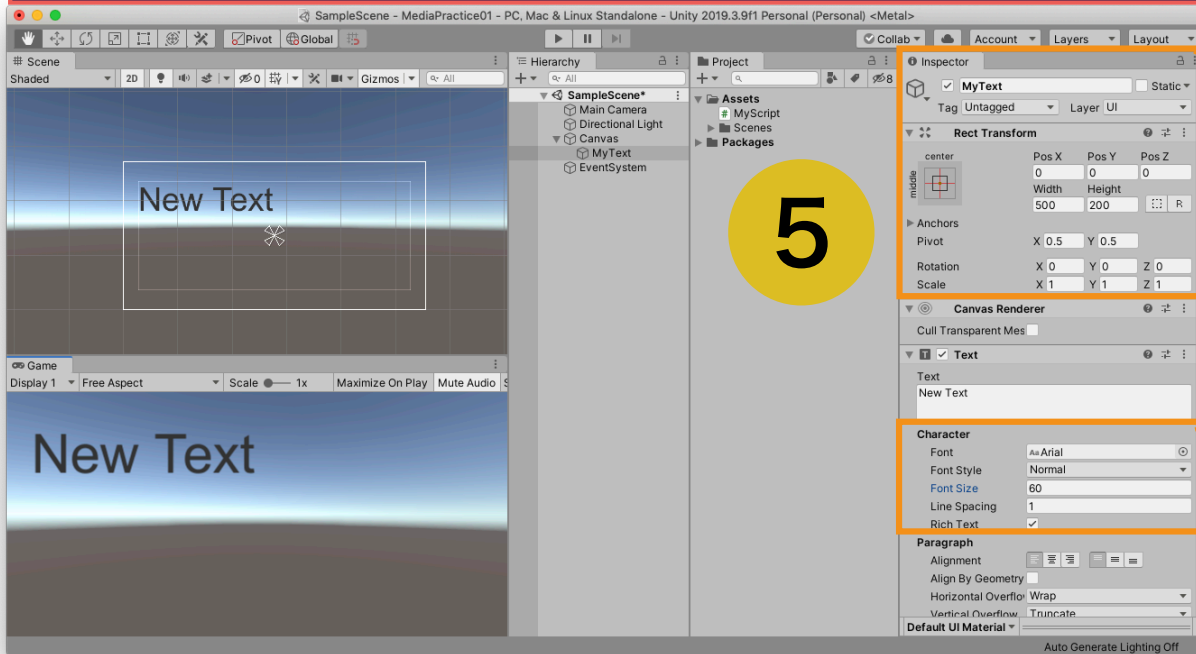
SampleScene - MediaPractice01 - PC, Mac & Linux Standalone - Unity 2019.3.9f1 Personal (Personal) <Metal>

Pivot Global

Collab Account Layers Layout

Scene
Shaded 2D 0 Gizmos All

New Text

Game
Display 1 Free Aspect Scale 1x Maximize On Play Mute Audio S

New Text

Hierarchy
All
SampleScene*
Main Camera
Directional Light
Canvas
MyText
EventSystem

Project
8
Assets
MyScript
Scenes
Packages

5

Inspector
MyText Static
Tag Untagged Layer UI
Rect Transform
center
middle
Pos X Pos Y Pos Z
0 0 0
Width Height
500 200 R
Anchors
Pivot X 0.5 Y 0.5
Rotation X 0 Y 0 Z 0
Scale X 1 Y 1 Z 1
Canvas Renderer
Cull Transparent Mes
Text
Text
New Text
Character
Font Arial
Font Style Normal
Font Size 60
Line Spacing 1
Rich Text
Paragraph
Alignment
Align By Geometry
Horizontal Overflow Wrap
Vertical Overflow Truncate
Default UI Material

Auto Generate Lighting Off